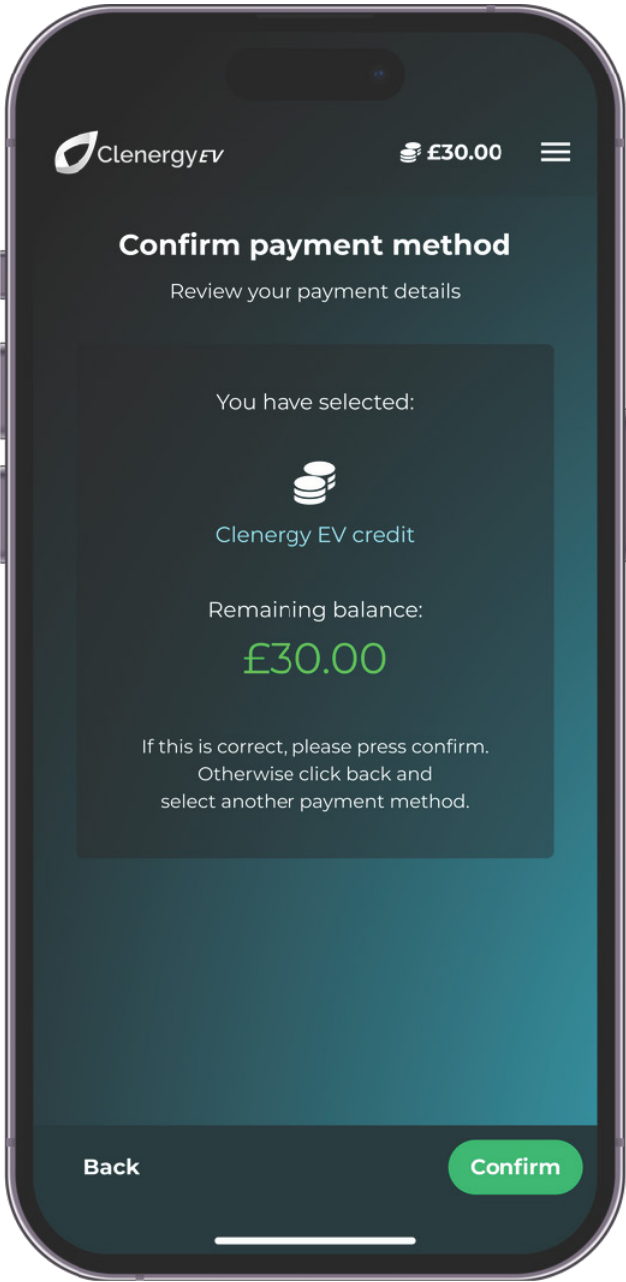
ClenergyEV

£30.00

Confirm payment method

Review your payment details

You have selected:

Clenergy EV credit

Remaining balance:

£30.00

If this is correct, please press confirm. Otherwise click back and select another payment method.

Back

Confirm